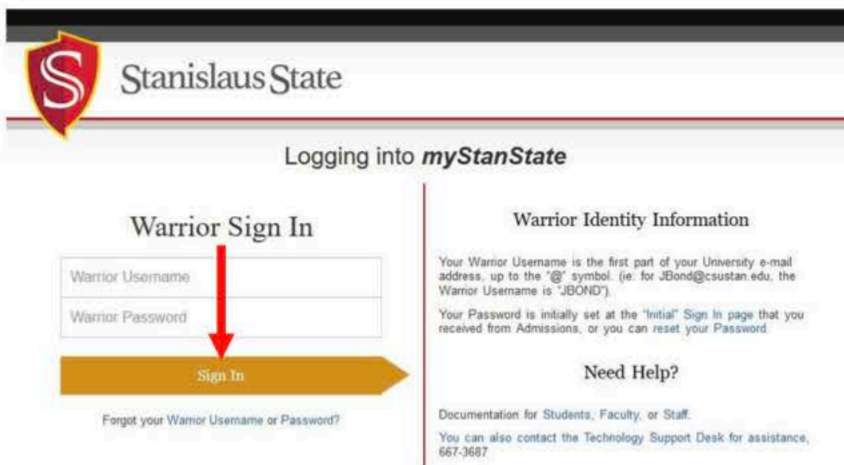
S

Stanislaus State

Logging into **myStanState**

Warrior Sign In

Warrior Username

Warrior Password

Sign In

Forgot your Warrior Username or Password?

Warrior Identity Information

Your Warrior Username is the first part of your University e-mail address, up to the "@" symbol. (ie: for JBond@csustan.edu, the Warrior Username is "JBOND").

Your Password is initially set at the "Initial" Sign In page that you received from Admissions, or you can reset your Password.

Need Help?

Documentation for Students, Faculty, or Staff.

You can also contact the Technology Support Desk for assistance, 667-3687